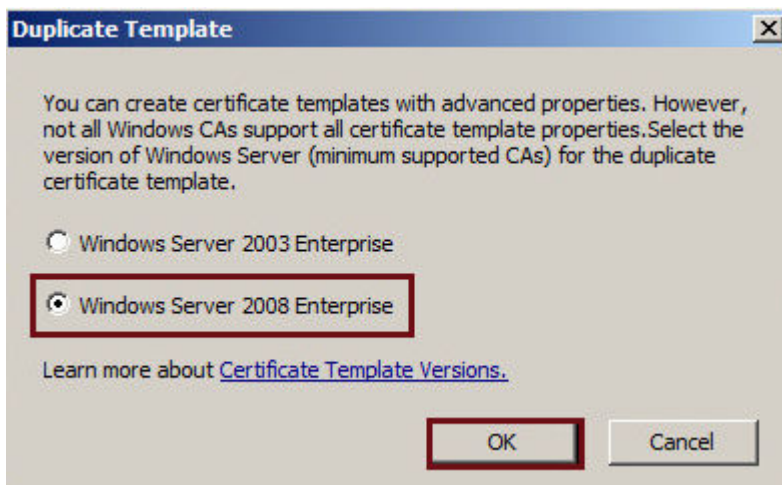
Duplicate Template

You can create certificate templates with advanced properties. However, not all Windows CAs support all certificate template properties.Select the version of Windows Server (minimum supported CAs) for the duplicate certificate template.

Windows Server 2003 Enterprise

Windows Server 2008 Enterprise

Learn more about Certificate Template Versions.

OK

Cancel